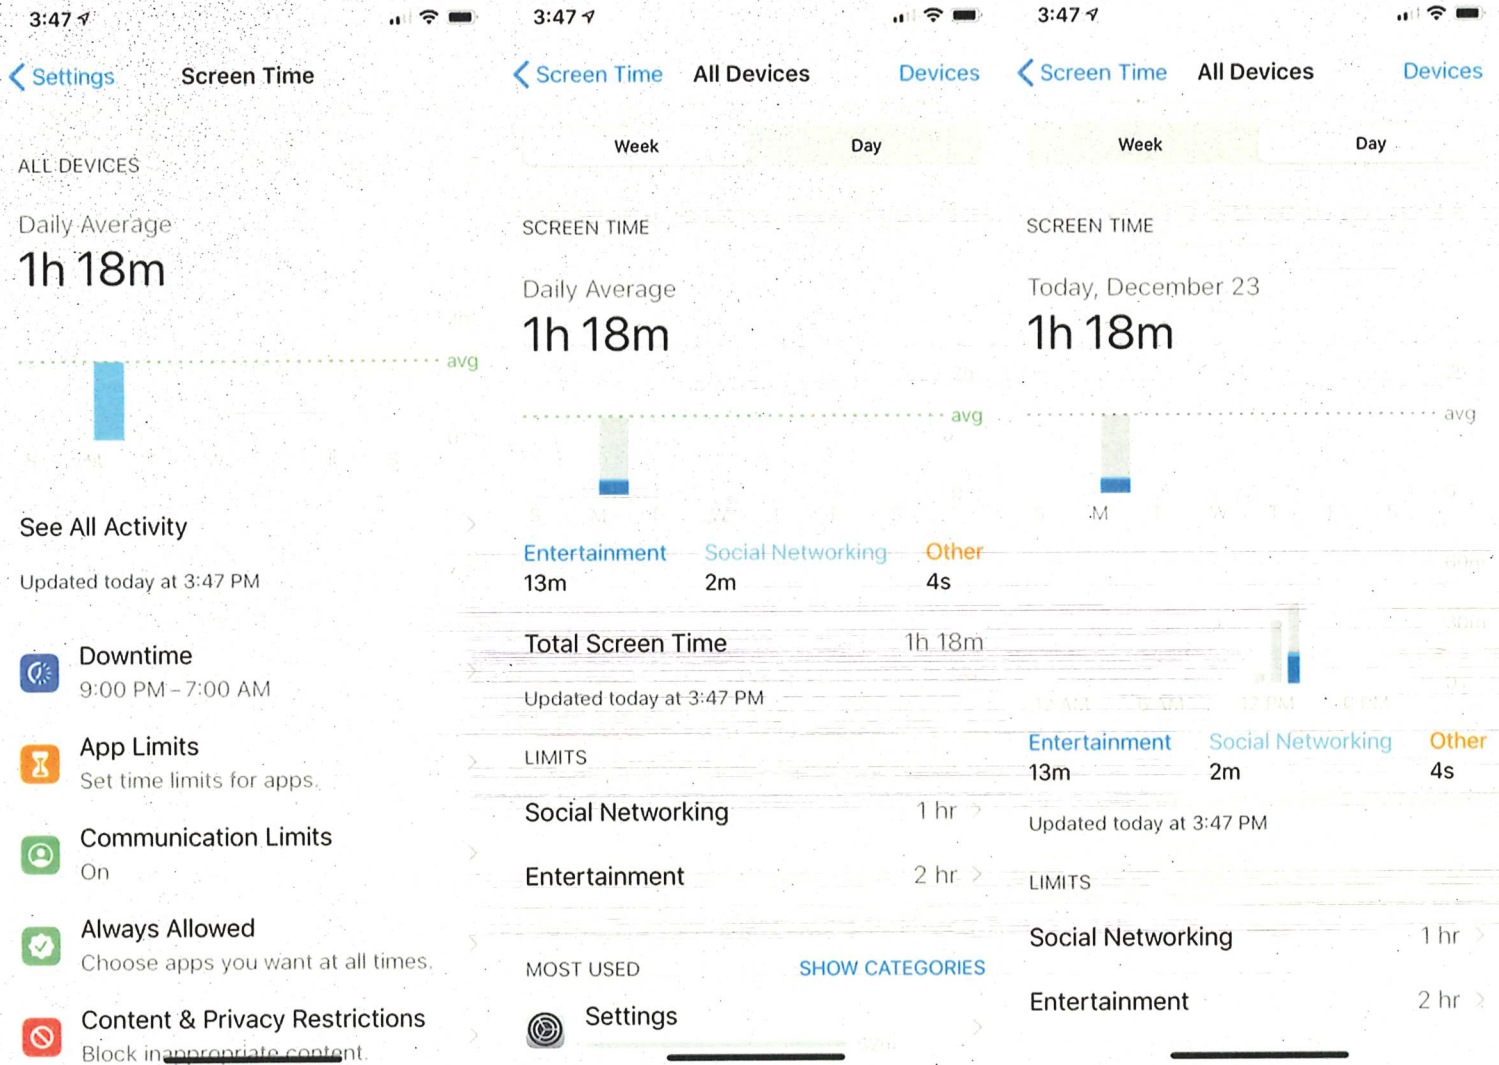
3:47

Settings Screen Time

ALL DEVICES

Daily Average
1h 18m

avg

See All Activity

Updated today at 3:47 PM

Downtime
9:00 PM – 7:00 AM

App Limits
Set time limits for apps.

Communication Limits
On

Always Allowed
Choose apps you want at all times.

Content & Privacy Restrictions
Block inappropriate content.

3:47

Screen Time All Devices Devices

Week Day

SCREEN TIME

Daily Average
1h 18m

avg

Entertainment 13m
Social Networking 2m
Other 4s

Total Screen Time 1h 18m

Updated today at 3:47 PM

LIMITS

Social Networking 1 hr

Entertainment 2 hr

MOST USED SHOW CATEGORIES

Settings

3:47

Screen Time All Devices Devices

Week Day

SCREEN TIME

Today, December 23
1h 18m

avg

M

Entertainment 13m
Social Networking 2m
Other 4s

Updated today at 3:47 PM

LIMITS

Social Networking 1 hr

Entertainment 2 hr